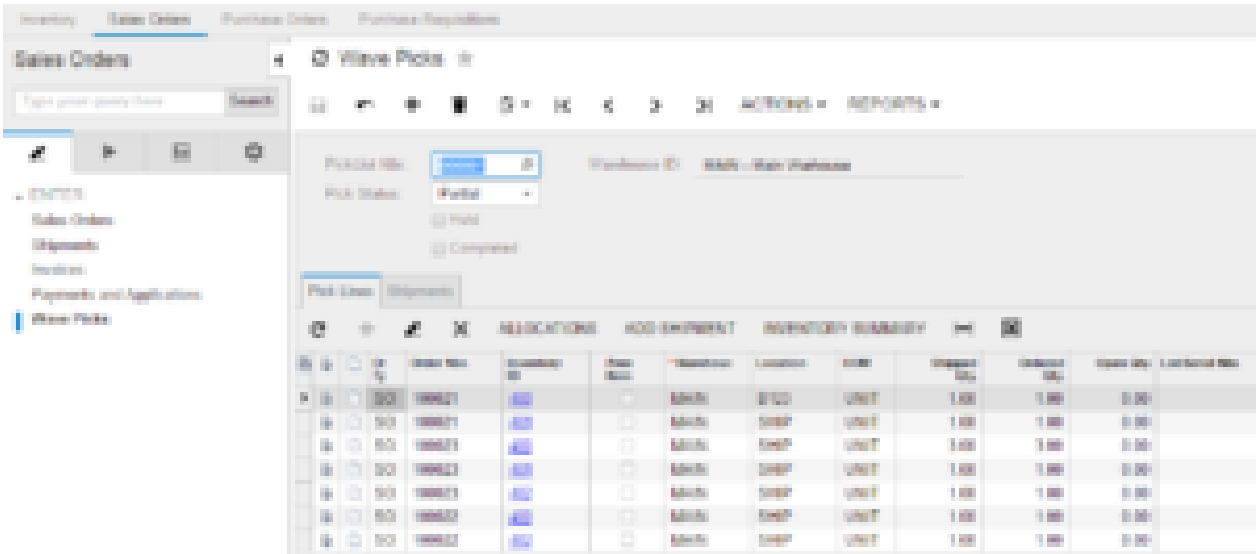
Inventory Sales Orders Purchase Orders Purchase Requisitions

Sales Orders

Type your query here Search

ENTER
Sales Orders
Shipments
Invoices
Payments and Applications
Wave Picks

Wave Picks

ACTIONS REPORTS

Picklist Nbr.: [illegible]
Pick Status: Partial
Hold
Completed
Warehouse ID: MAIN - Main Warehouse

Pick Lines Shipments

ALLOCATIONS ADD SHIPMENT INVENTORY SUMMARY

| Ord. Ty. | Order Nbr. | Inventory ID | Free Item | Warehouse | Location | UOM | Shipped Qty. | Ordered Qty. | Open Qty. | Lot/Serial Nbr. |
|---|---|---|---|---|---|---|---|---|---|---|
| SO | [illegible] | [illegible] | | MAIN | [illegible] | UNIT | 1.00 | 1.00 | 0.00 | |
| SO | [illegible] | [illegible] | | MAIN | SHIP | UNIT | 1.00 | 1.00 | 0.00 | |
| SO | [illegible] | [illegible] | | MAIN | SHIP | UNIT | 1.00 | 1.00 | 0.00 | |
| SO | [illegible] | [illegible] | | MAIN | SHIP | UNIT | 1.00 | 1.00 | 0.00 | |
| SO | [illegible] | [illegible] | | MAIN | SHIP | UNIT | 1.00 | 1.00 | 0.00 | |
| SO | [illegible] | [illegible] | | MAIN | SHIP | UNIT | 1.00 | 1.00 | 0.00 | |
| SO | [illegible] | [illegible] | | MAIN | SHIP | UNIT | 1.00 | 1.00 | 0.00 | |